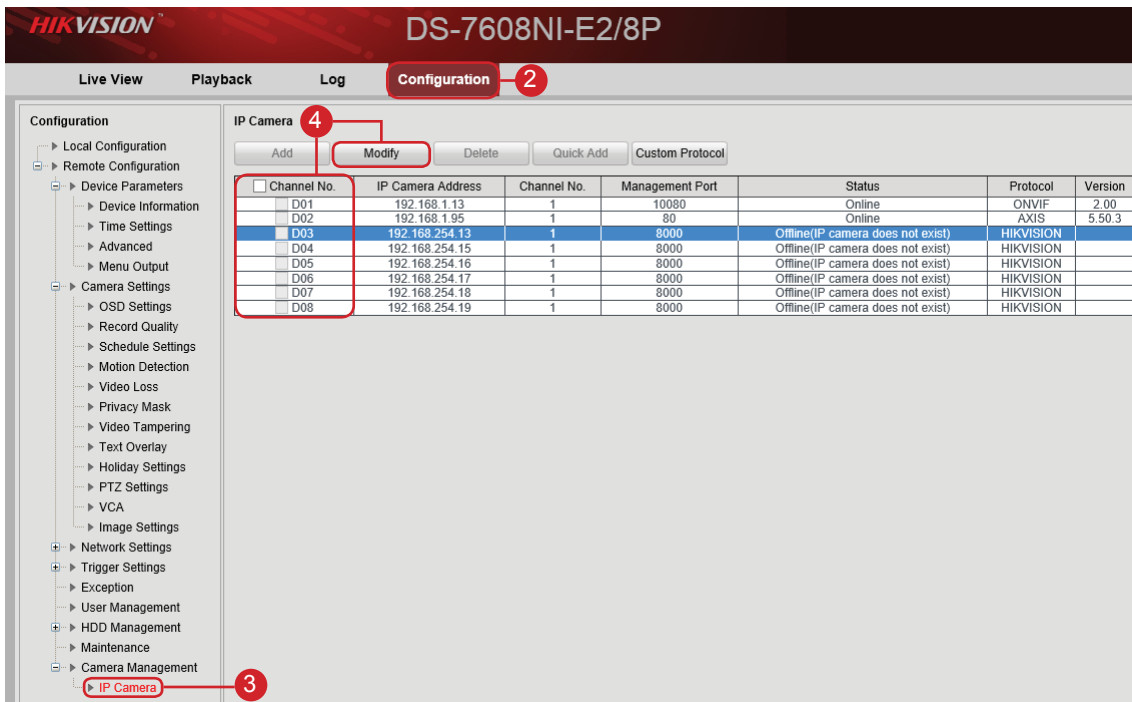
HIKVISION DS-7608NI-E2/8P

Live View Playback Log Configuration 2

Configuration
Local Configuration
Remote Configuration
Device Parameters
Device Information
Time Settings
Advanced
Menu Output
Camera Settings
OSD Settings
Record Quality
Schedule Settings
Motion Detection
Video Loss
Privacy Mask
Video Tampering
Text Overlay
Holiday Settings
PTZ Settings
VCA
Image Settings
Network Settings
Trigger Settings
Exception
User Management
HDD Management
Maintenance
Camera Management
IP Camera 3

IP Camera 4
Add Modify Delete Quick Add Custom Protocol

| Channel No. | IP Camera Address | Channel No. | Management Port | Status | Protocol | Version |
|---|---|---|---|---|---|---|
| D01 | 192.168.1.13 | 1 | 10080 | Online | ONVIF | 2.00 |
| D02 | 192.168.1.95 | 1 | 80 | Online | AXIS | 5.50.3 |
| D03 | 192.168.254.13 | 1 | 8000 | Offline(IP camera does not exist) | HIKVISION | |
| D04 | 192.168.254.15 | 1 | 8000 | Offline(IP camera does not exist) | HIKVISION | |
| D05 | 192.168.254.16 | 1 | 8000 | Offline(IP camera does not exist) | HIKVISION | |
| D06 | 192.168.254.17 | 1 | 8000 | Offline(IP camera does not exist) | HIKVISION | |
| D07 | 192.168.254.18 | 1 | 8000 | Offline(IP camera does not exist) | HIKVISION | |
| D08 | 192.168.254.19 | 1 | 8000 | Offline(IP camera does not exist) | HIKVISION | |